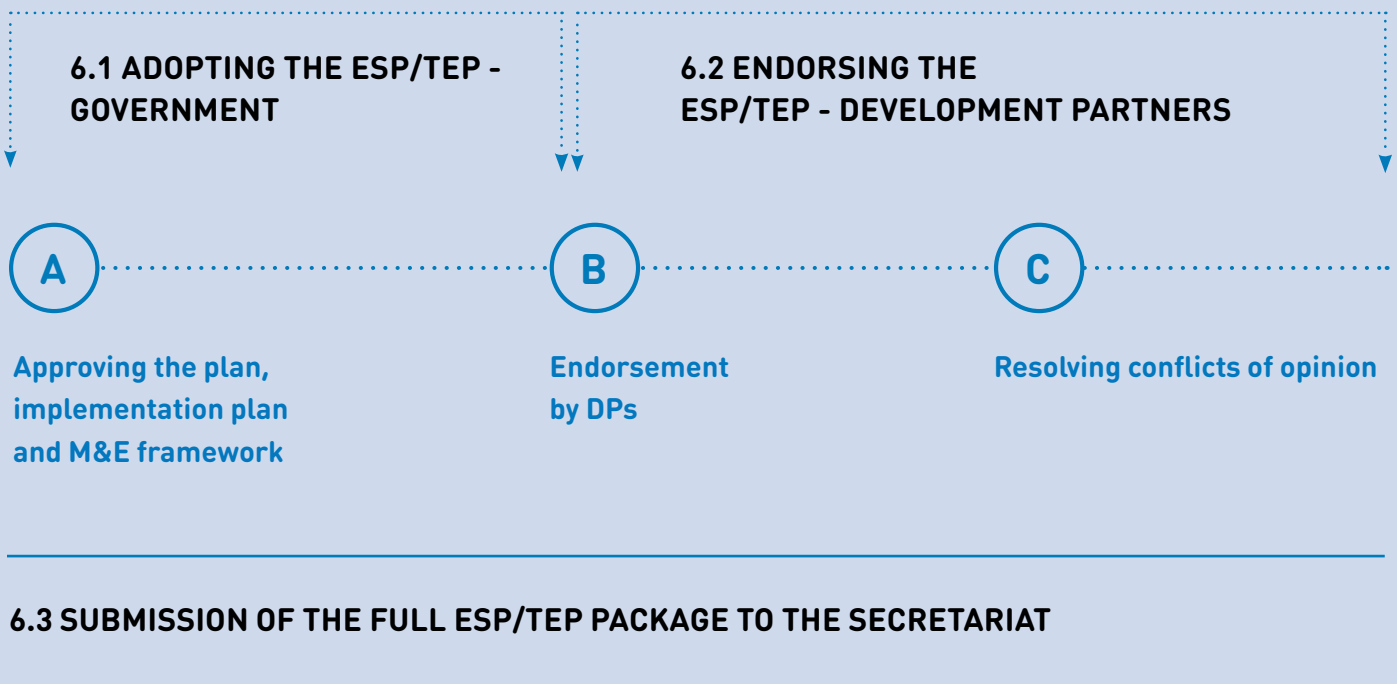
6.1 ADOPTING THE ESP/TEP - GOVERNMENT

6.2 ENDORSING THE ESP/TEP - DEVELOPMENT PARTNERS

A

B

C

Approving the plan, implementation plan and M&E framework

Endorsement by DPs

Resolving conflicts of opinion

6.3 SUBMISSION OF THE FULL ESP/TEP PACKAGE TO THE SECRETARIAT